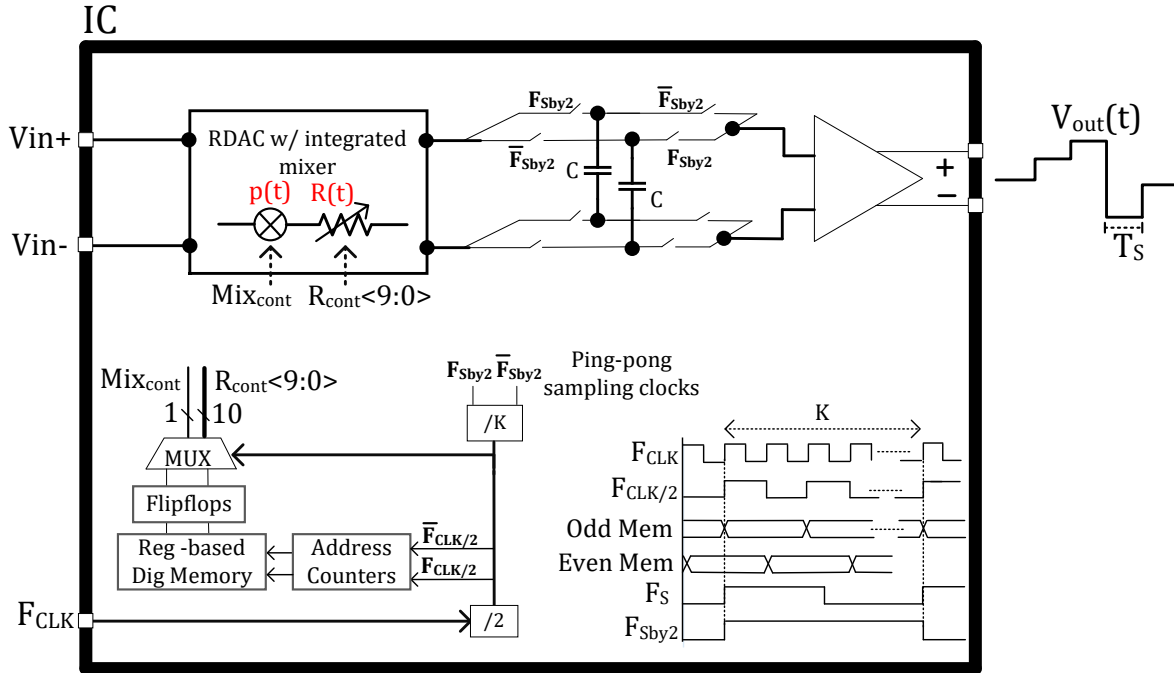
IC

Vin+

Vin-

RDAC w/ integrated mixer

p(t) R(t)

Mix$_{cont}$ R$_{cont}$<9:0>

$F_{Sby2}$ $\overline{F}_{Sby2}$

$\overline{F}_{Sby2}$ $F_{Sby2}$

C C

+
−

V$_{out}$(t)

T$_S$

Mix$_{cont}$ R$_{cont}$<9:0>

1 10

MUX

Flipflops

Reg -based Dig Memory

Address Counters

$\overline{F}_{CLK/2}$

$F_{CLK/2}$

$F_{Sby2}$ $\overline{F}_{Sby2}$

Ping-pong sampling clocks

/K

/2

F$_{CLK}$

K

F$_{CLK}$

F$_{CLK/2}$

Odd Mem

Even Mem

F$_S$

F$_{Sby2}$